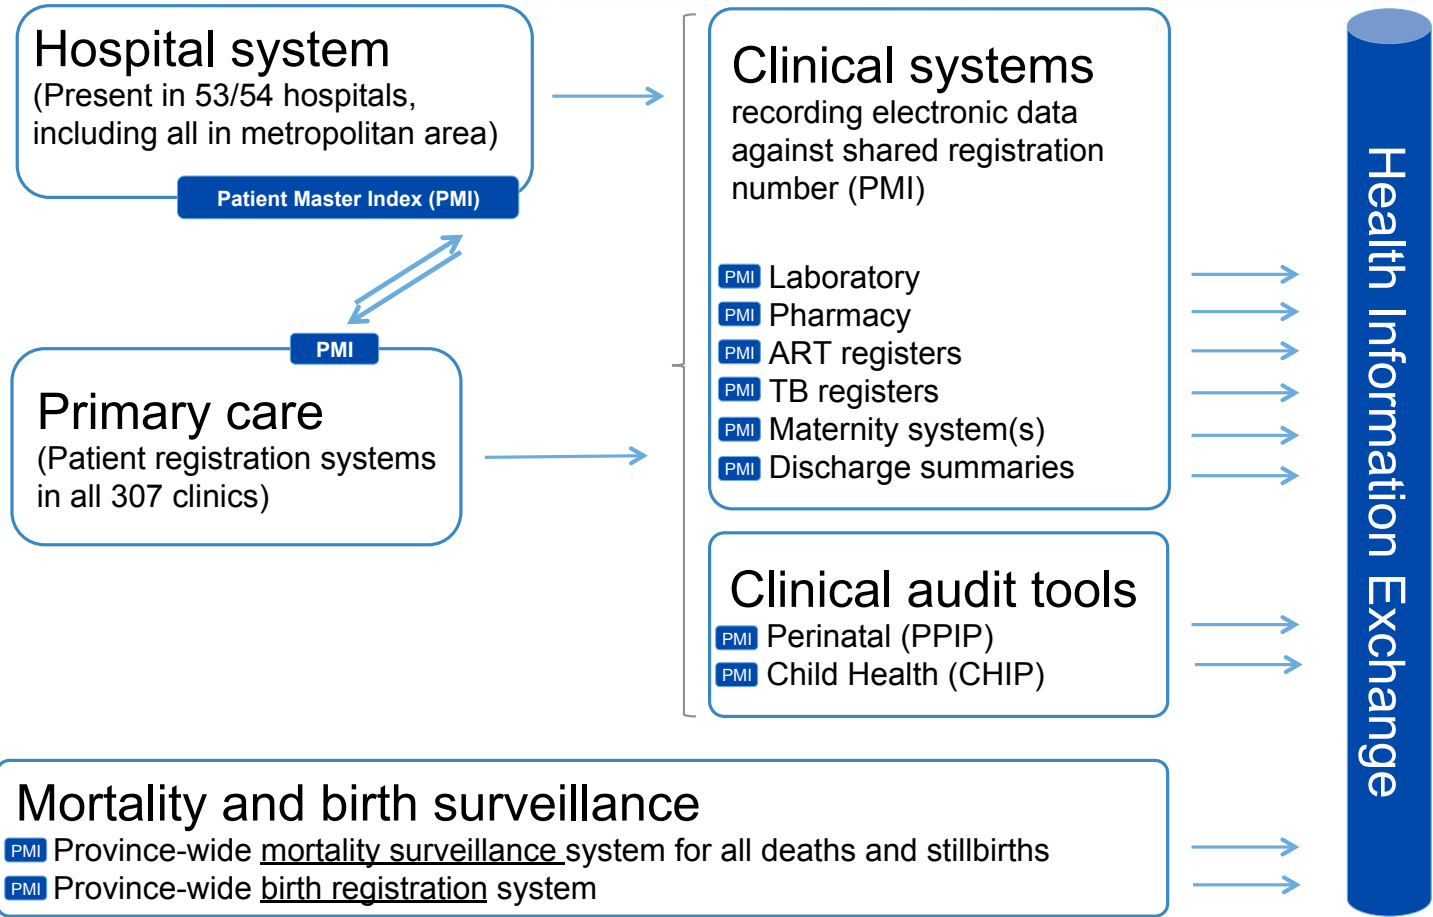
Hospital system
(Present in 53/54 hospitals, including all in metropolitan area)

Patient Master Index (PMI)

PMI

Primary care
(Patient registration systems in all 307 clinics)

Clinical systems
recording electronic data against shared registration number (PMI)

PMI Laboratory
PMI Pharmacy
PMI ART registers
PMI TB registers
PMI Maternity system(s)
PMI Discharge summaries

Clinical audit tools
PMI Perinatal (PPIP)
PMI Child Health (CHIP)

Mortality and birth surveillance
PMI Province-wide mortality surveillance system for all deaths and stillbirths
PMI Province-wide birth registration system

Health Information Exchange